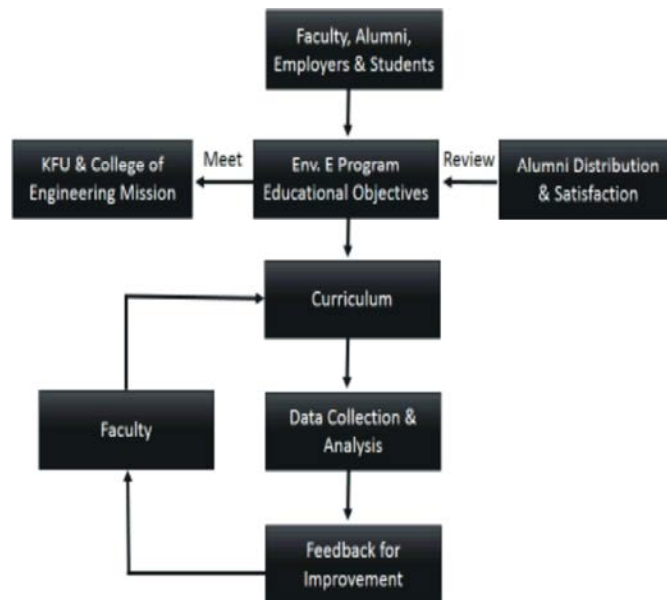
Faculty, Alumni, Employers & Students

KFU & College of Engineering Mission

Meet

Env. E Program Educational Objectives

Review

Alumni Distribution & Satisfaction

Curriculum

Faculty

Data Collection & Analysis

Feedback for Improvement